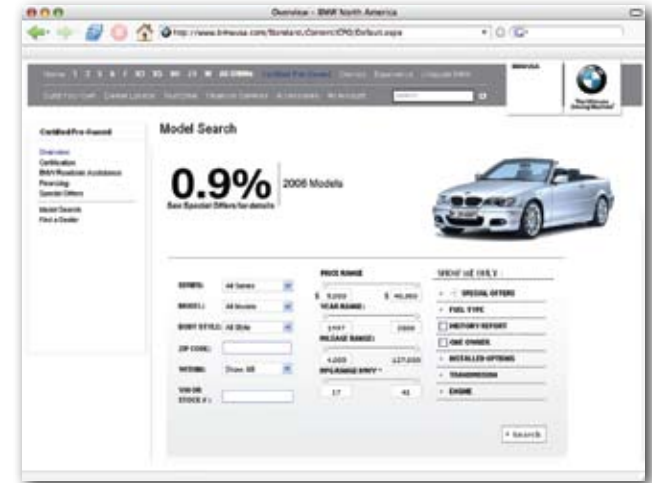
Overview - BMW North America

http://www.bmwusa.com/Standard/Content/CPO/Default.aspx

Home 1 3 5 6 7 X3 X5 M Z4 All BMWs Certified Pre-Owned Owners Experience Discover BMW

Build Your Own Dealer Locator Test Drive Financial Services Accessories My Account

BMW USA

The Ultimate Driving Machine

Certified Pre-Owned

Overview
Certification
BMW Roadside Assistance
Financing
Special Offers

Model Search
Find a Dealer

Model Search

0.9%
See Special Offers for details

2006 Models

SERIES: All Series
MODEL: All Models
BODY STYLE: All Style
ZIP CODE:
WITHIN: Show All
VIN OR STOCK #:

PRICE RANGE
$ 9,000 $ 46,900
YEAR RANGE:
1997 2006
MILEAGE RANGE:
4,000 127,000
MPG RANGE HWY *
17 41

SHOW ME ONLY
SPECIAL OFFERS
FUEL TYPE
HISTORY REPORT
ONE OWNER
INSTALLED OPTIONS
TRANSMISSION
ENGINE

Search